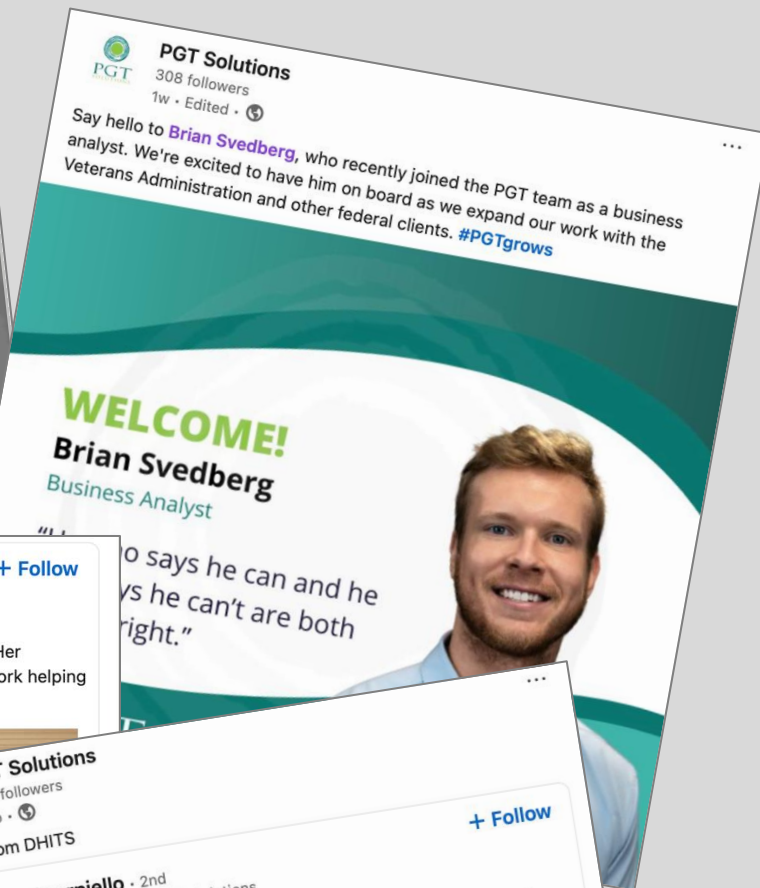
PGT
PGT Solutions
308 followers
1w • Edited •

...

Say hello to Brian Svedberg, who recently joined the PGT team as a business analyst. We're excited to have him on board as we expand our work with the Veterans Administration and other federal clients. #PGTgrows

WELCOME!
Brian Svedberg
Business Analyst

"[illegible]o says he can and he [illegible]ys he can't are both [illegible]right."

+ Follow

Her
ork helping

...

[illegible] Solutions
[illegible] followers
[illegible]

+ Follow

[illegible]om DHITS

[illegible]niello • 2nd
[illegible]tions